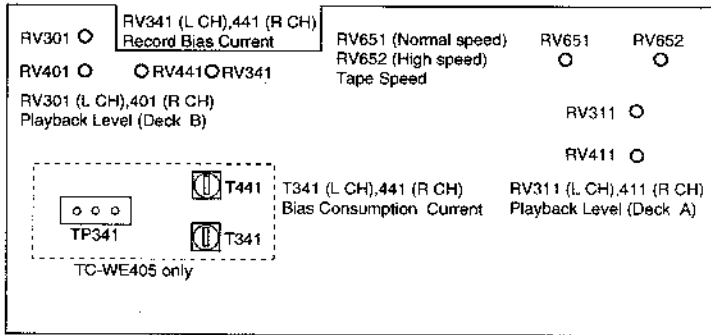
RV301
RV341 (L CH),441 (R CH)
Record Bias Current
RV651 (Normal speed)
RV652 (High speed)
Tape Speed
RV651
RV652
RV401
RV441
RV341
RV301 (L CH),401 (R CH)
Playback Level (Deck B)
RV311
RV411
T441
T341
TP341
TC-WE405 only
T341 (L CH),441 (R CH)
Bias Consumption Current
RV311 (L CH),411 (R CH)
Playback Level (Deck A)